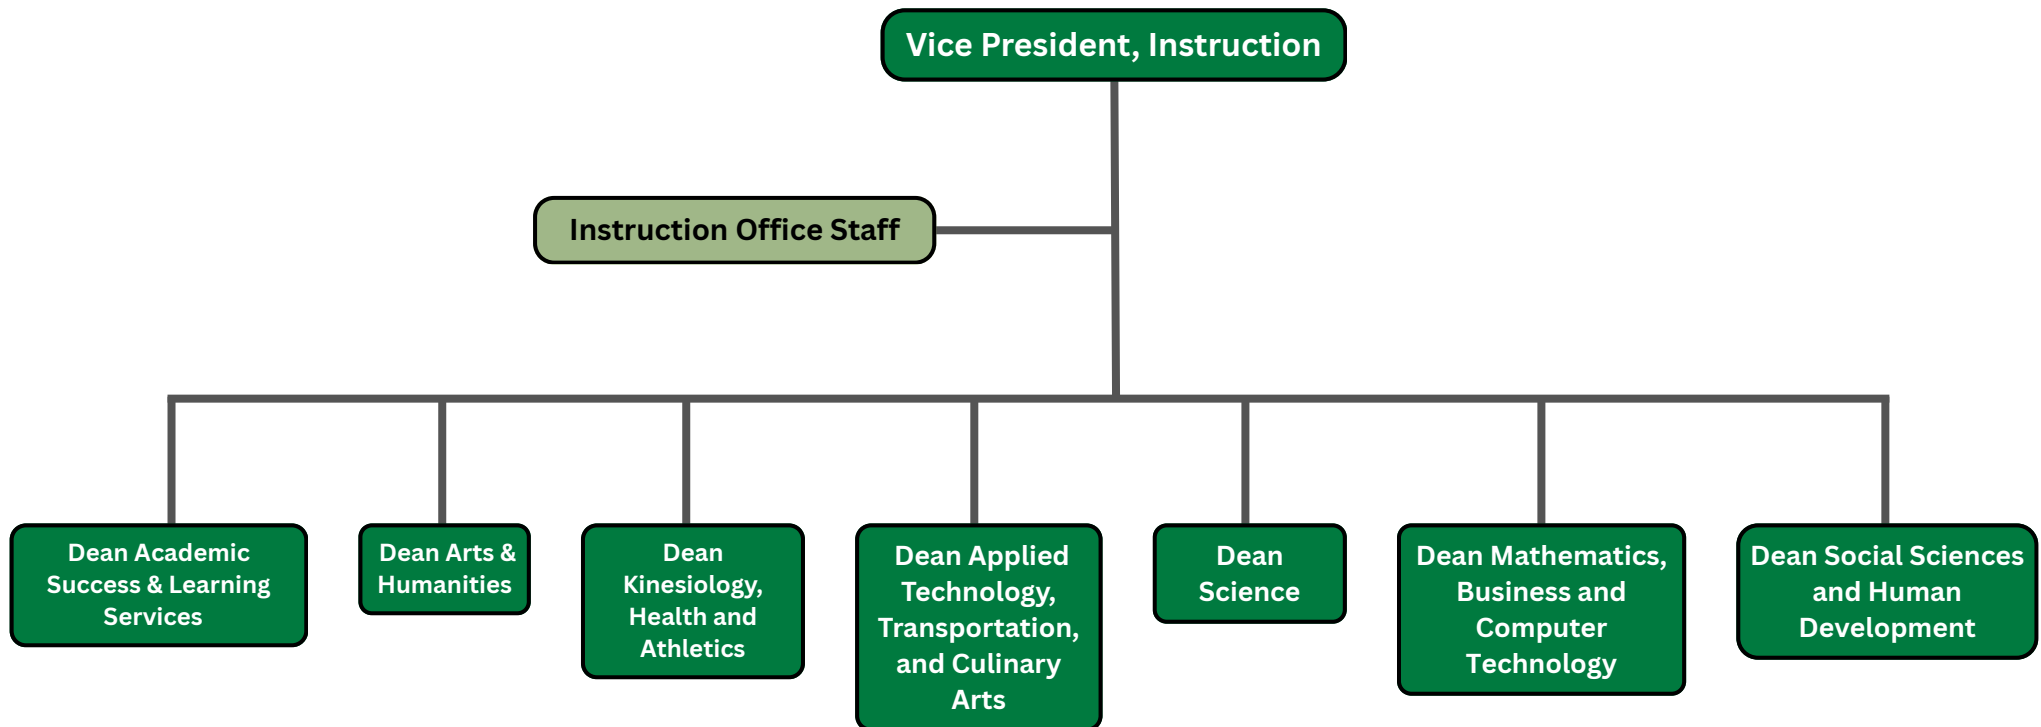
Vice President, Instruction

Instruction Office Staff

Dean Academic Success & Learning Services

Dean Arts & Humanities

Dean Kinesiology, Health and Athletics

Dean Applied Technology, Transportation, and Culinary Arts

Dean Science

Dean Mathematics, Business and Computer Technology

Dean Social Sciences and Human Development